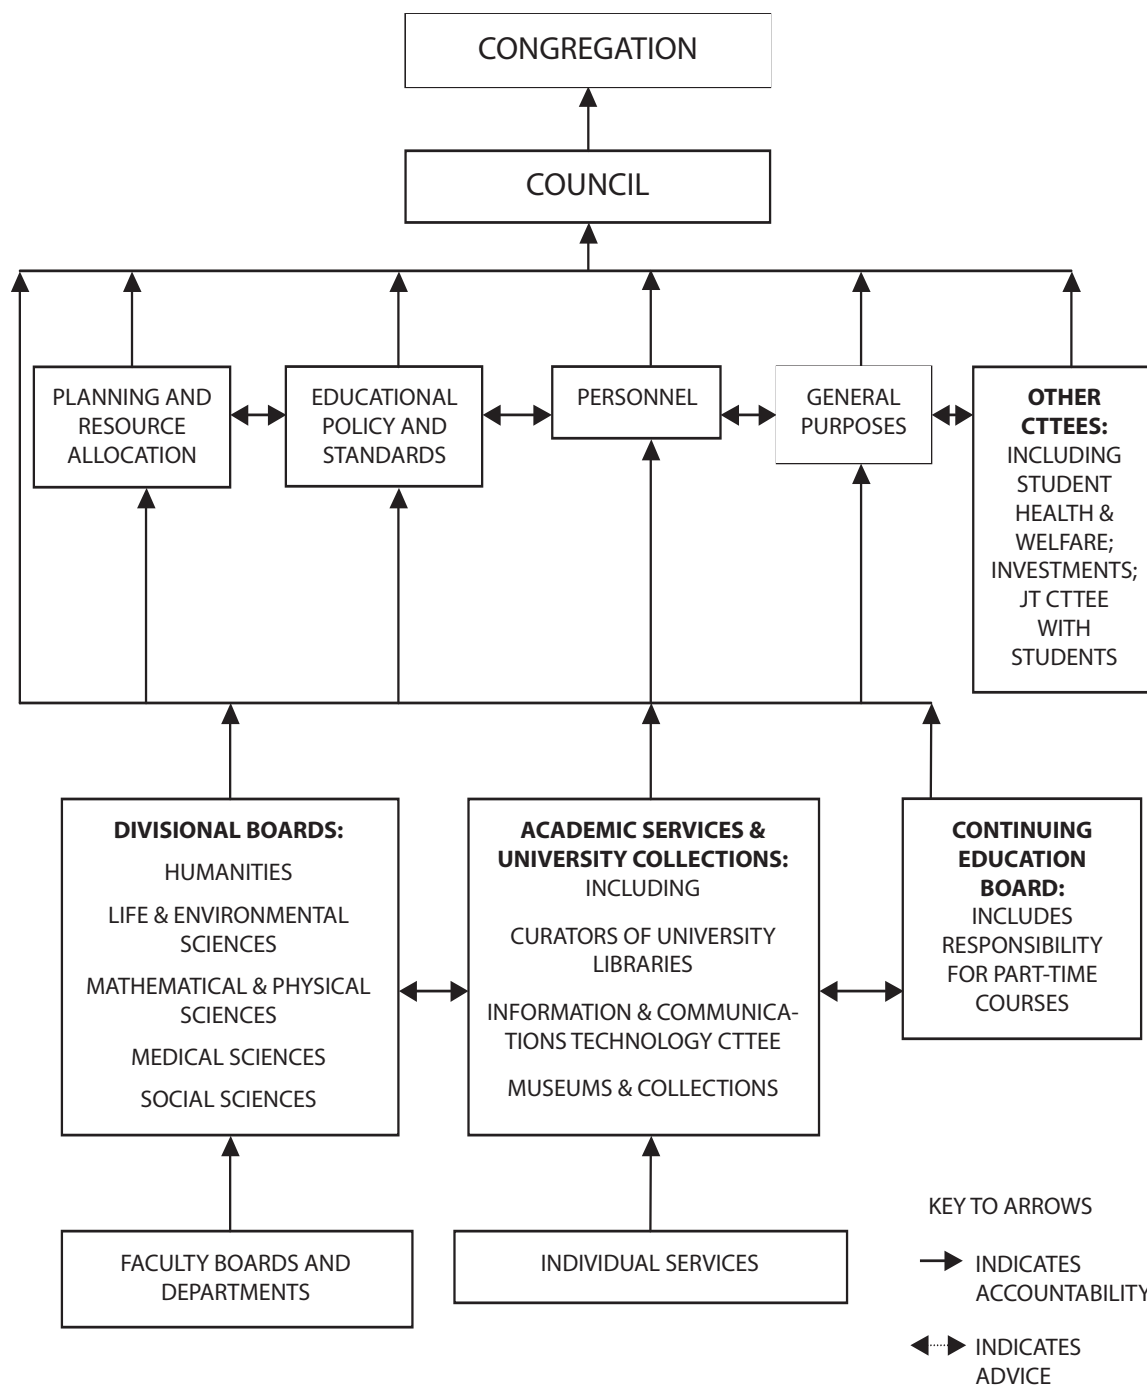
CONGREGATION

COUNCIL

PLANNING AND RESOURCE ALLOCATION

EDUCATIONAL POLICY AND STANDARDS

PERSONNEL

GENERAL PURPOSES

**OTHER CTTEES:** INCLUDING STUDENT HEALTH & WELFARE; INVESTMENTS; JT CTTEE WITH STUDENTS

**DIVISIONAL BOARDS:**
HUMANITIES
LIFE & ENVIRONMENTAL SCIENCES
MATHEMATICAL & PHYSICAL SCIENCES
MEDICAL SCIENCES
SOCIAL SCIENCES

**ACADEMIC SERVICES & UNIVERSITY COLLECTIONS:** INCLUDING
CURATORS OF UNIVERSITY LIBRARIES
INFORMATION & COMMUNICATIONS TECHNOLOGY CTTEE
MUSEUMS & COLLECTIONS

**CONTINUING EDUCATION BOARD:** INCLUDES RESPONSIBILITY FOR PART-TIME COURSES

FACULTY BOARDS AND DEPARTMENTS

INDIVIDUAL SERVICES

KEY TO ARROWS

INDICATES ACCOUNTABILITY

INDICATES ADVICE